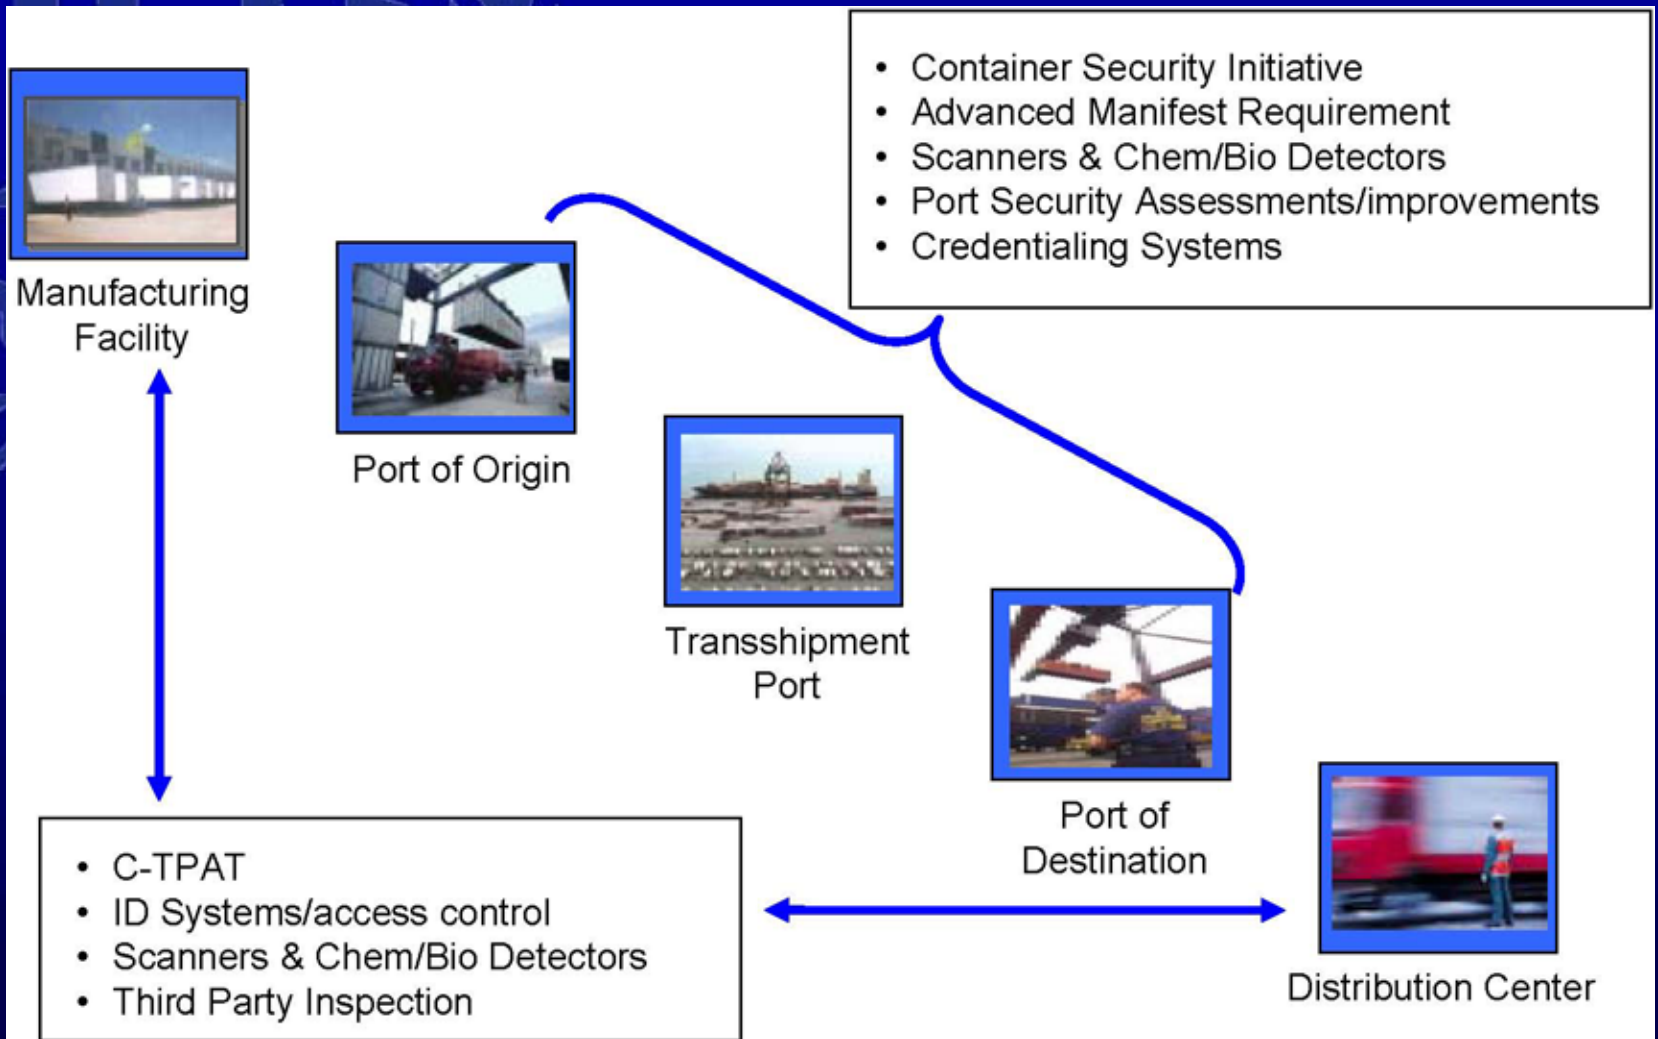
- Container Security Initiative
- Advanced Manifest Requirement
- Scanners & Chem/Bio Detectors
- Port Security Assessments/improvements
- Credentialing Systems

Manufacturing Facility

Port of Origin

Transshipment Port

Port of Destination

Distribution Center

- C-TPAT
- ID Systems/access control
- Scanners & Chem/Bio Detectors
- Third Party Inspection